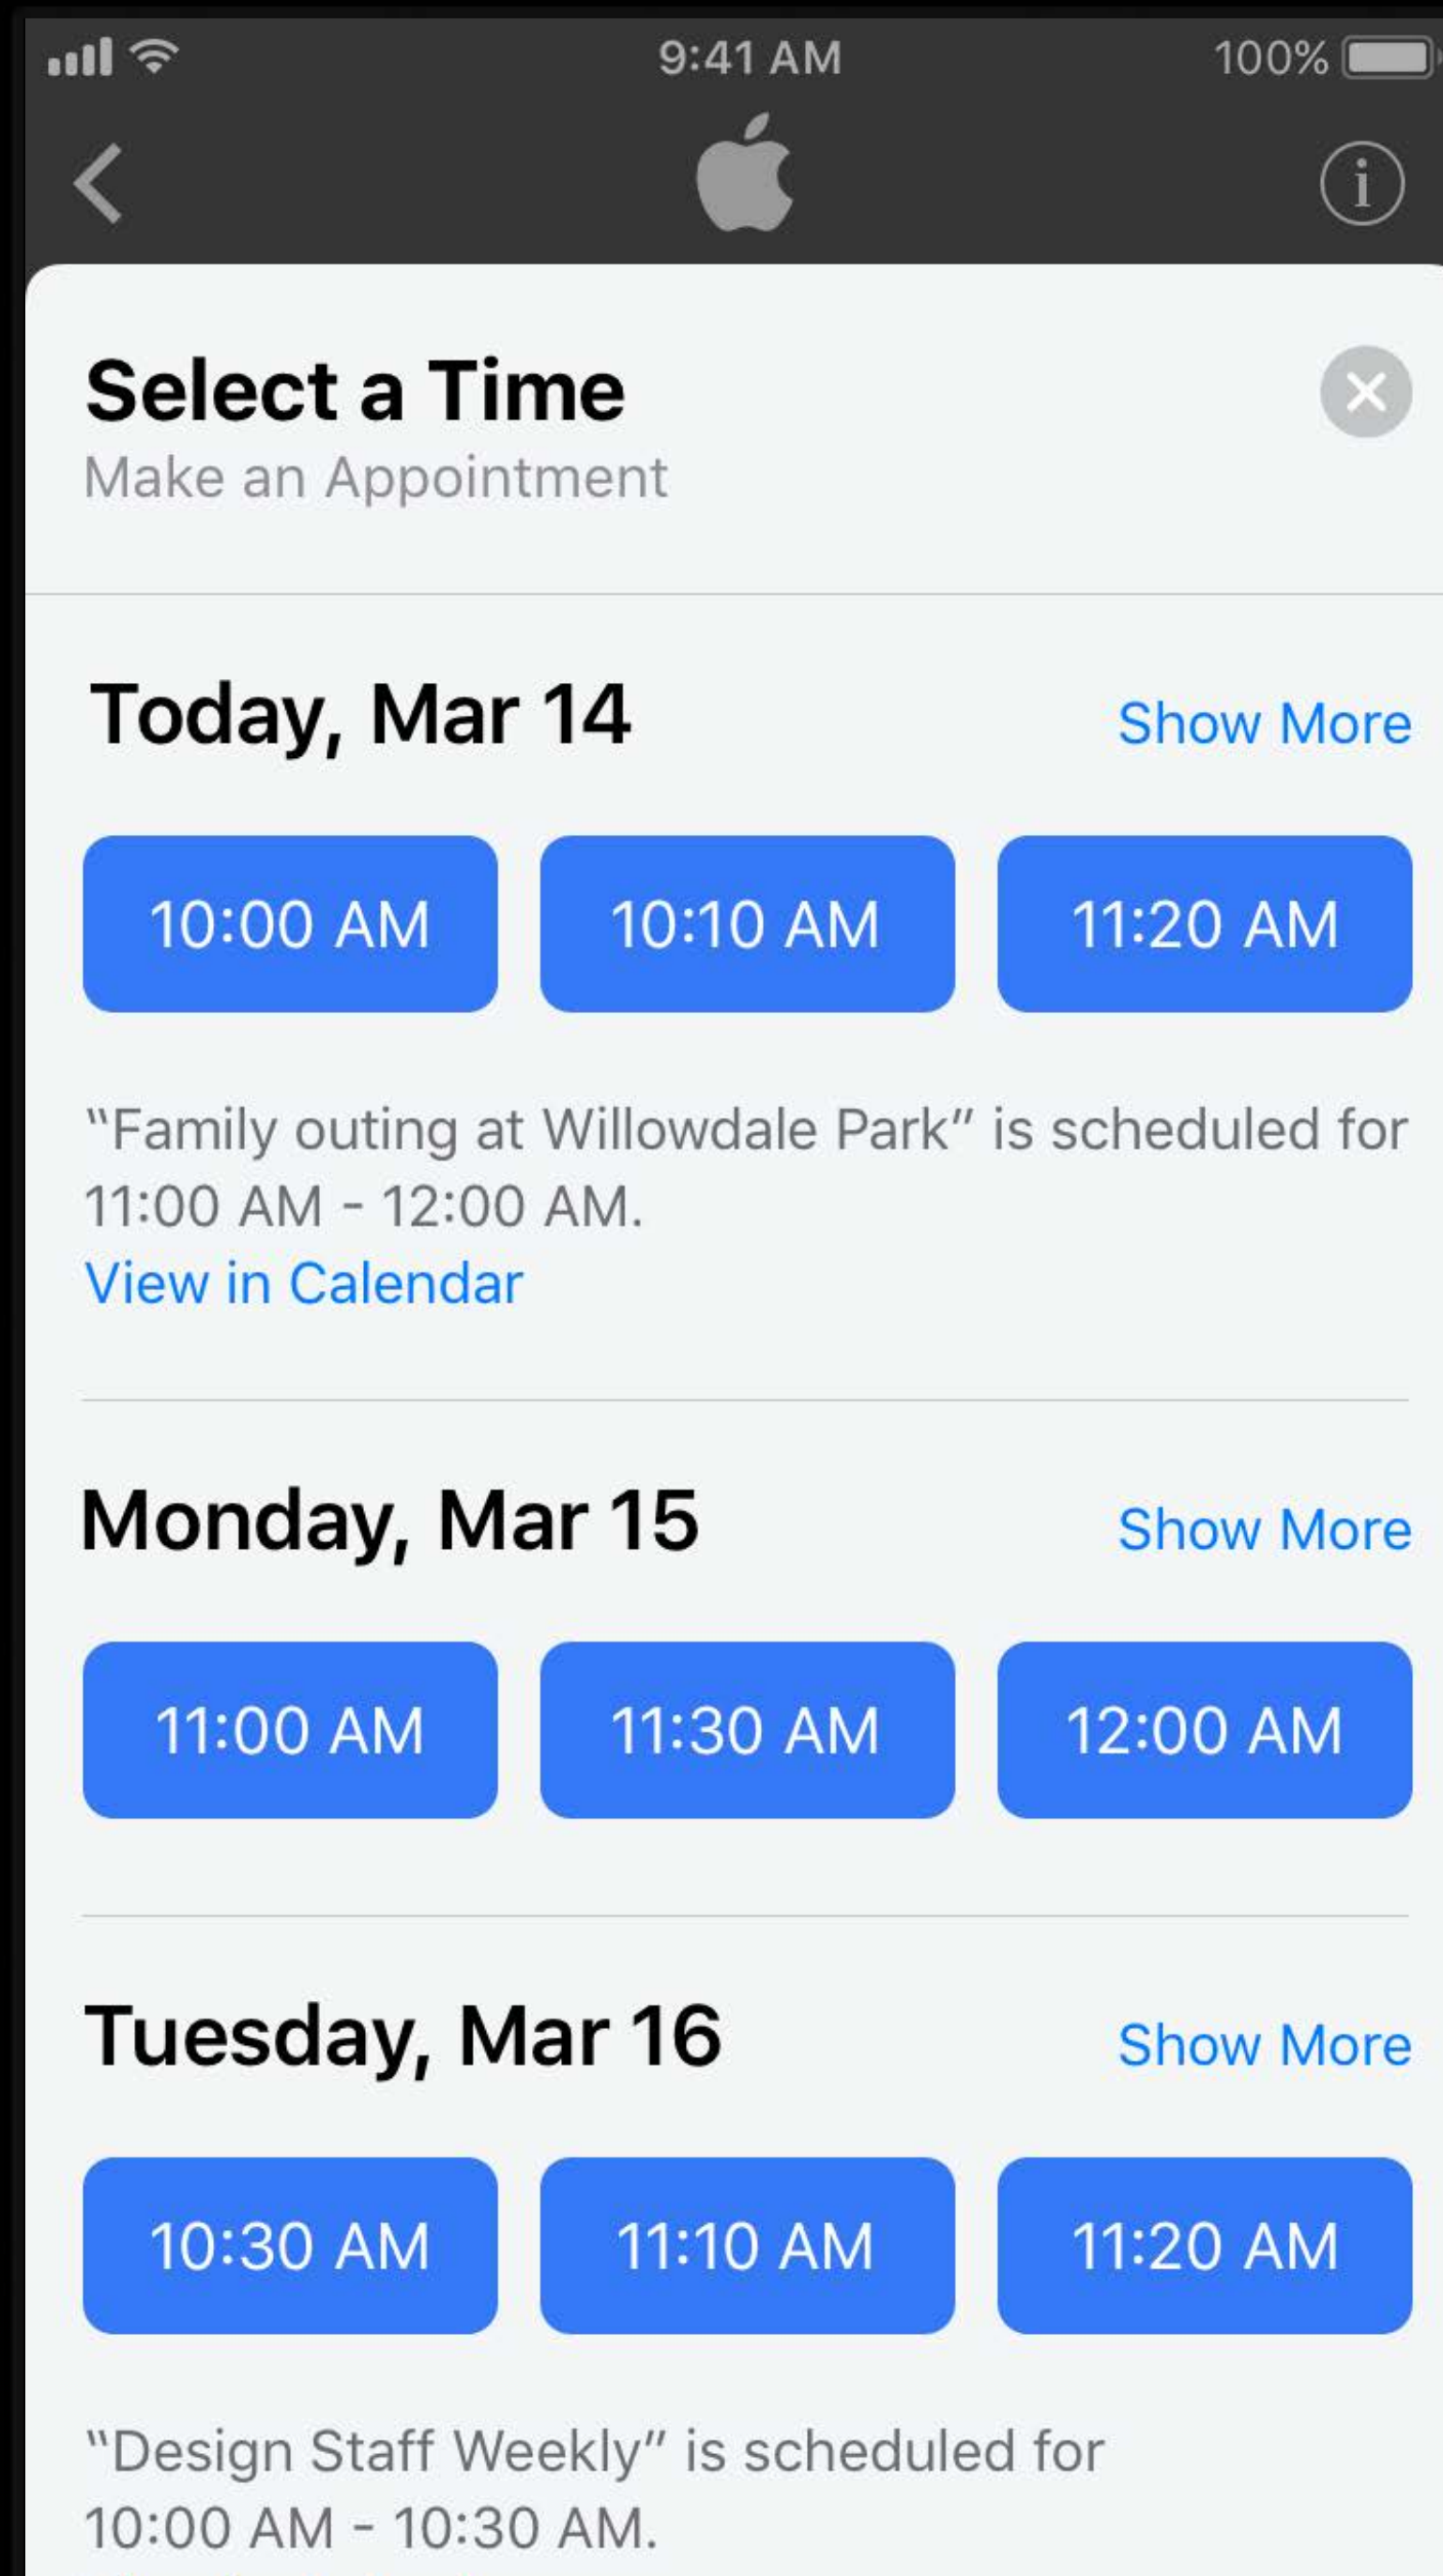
9:41 AM
100%

Select a Time
Make an Appointment

Today, Mar 14
Show More

10:00 AM
10:10 AM
11:20 AM

“Family outing at Willowdale Park” is scheduled for 11:00 AM - 12:00 AM.
View in Calendar

Monday, Mar 15
Show More

11:00 AM
11:30 AM
12:00 AM

Tuesday, Mar 16
Show More

10:30 AM
11:10 AM
11:20 AM

“Design Staff Weekly” is scheduled for 10:00 AM - 10:30 AM.